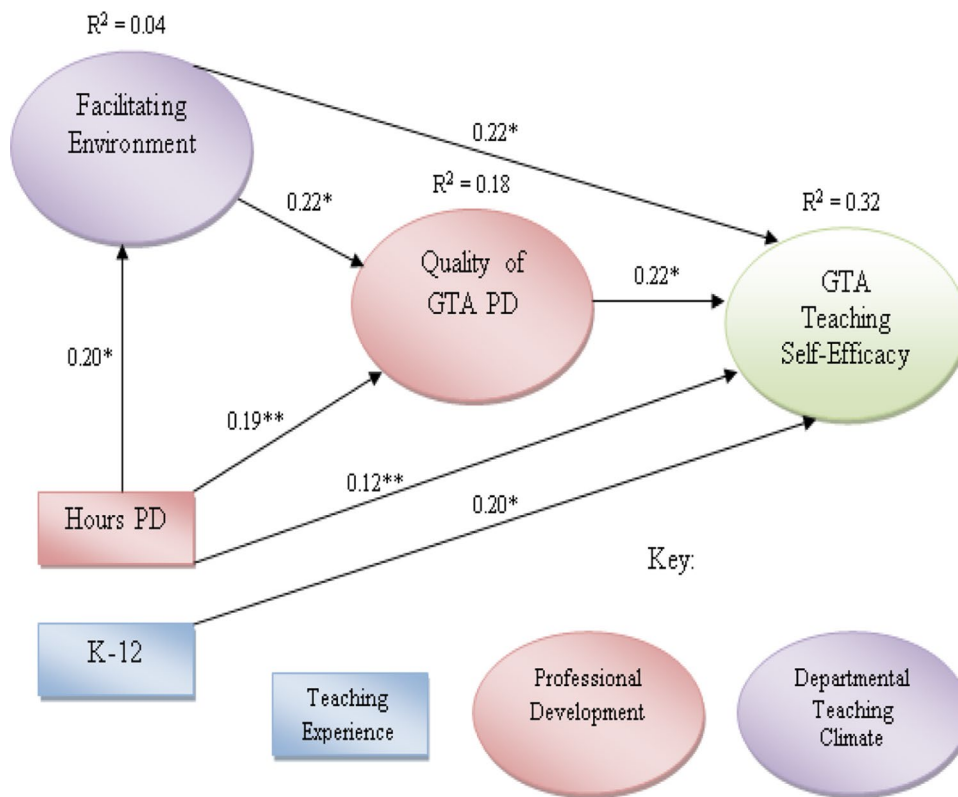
$R^2$ = 0.04

Facilitating Environment

0.22*

$R^2$ = 0.18

$R^2$ = 0.32

0.22*

Quality of GTA PD

0.22*

GTA Teaching Self-Efficacy

0.20*

0.19**

0.12**

0.20*

Hours PD

Key:

K-12

Teaching Experience

Professional Development

Departmental Teaching Climate